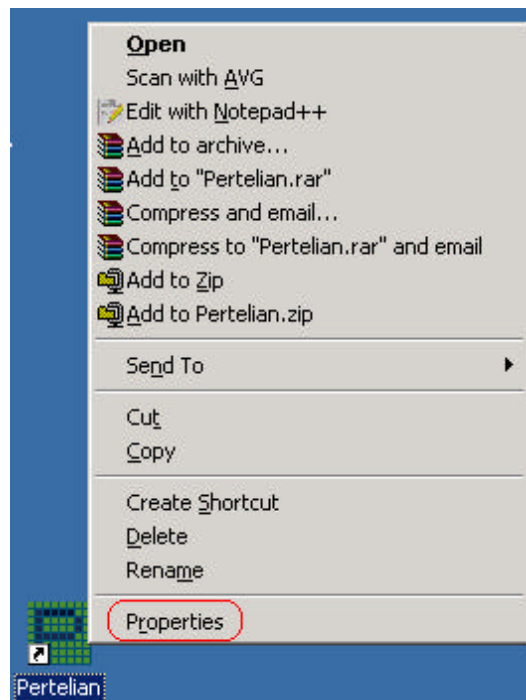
Open
Scan with AVG
Edit with Notepad++
Add to archive...
Add to "Pertelian.rar"
Compress and email...
Compress to "Pertelian.rar" and email
Add to Zip
Add to Pertelian.zip

Send To

Cut
Copy

Create Shortcut
Delete
Rename

Properties

Pertelian